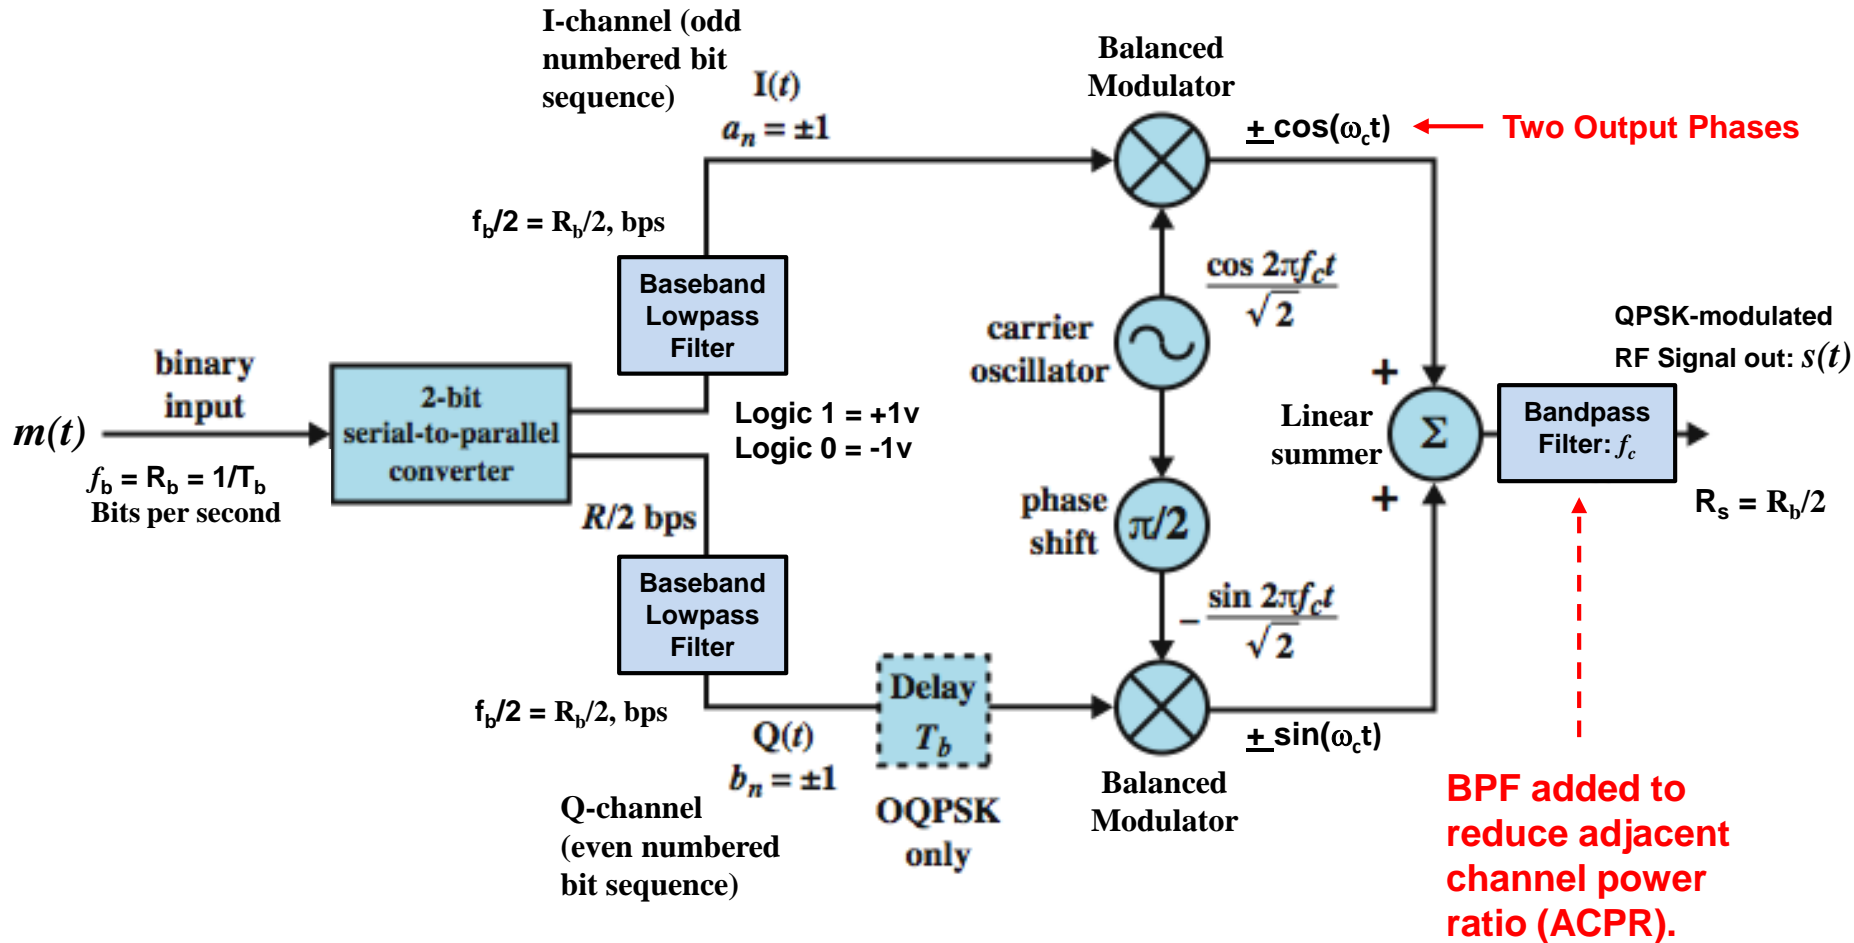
I-channel (odd numbered bit sequence)

$I(t)$
$a_n = \pm 1$

Balanced Modulator

$\pm \cos(\omega_c t)$

Two Output Phases

$f_b/2 = R_b/2$, bps

Baseband Lowpass Filter

$\frac{\cos 2\pi f_c t}{\sqrt{2}}$

carrier oscillator

QPSK-modulated RF Signal out: $s(t)$

binary input

$m(t)$

2-bit serial-to-parallel converter

Logic 1 = +1v
Logic 0 = -1v

+

Linear summer

$\Sigma$

Bandpass Filter: $f_c$

+

$f_b = R_b = 1/T_b$
Bits per second

$R/2$ bps

phase shift

$\pi/2$

$R_s = R_b/2$

Baseband Lowpass Filter

$-\frac{\sin 2\pi f_c t}{\sqrt{2}}$

Delay $T_b$

$f_b/2 = R_b/2$, bps

$Q(t)$
$b_n = \pm 1$

$\pm \sin(\omega_c t)$

Balanced Modulator

Q-channel (even numbered bit sequence)

OQPSK only

BPF added to reduce adjacent channel power ratio (ACPR).